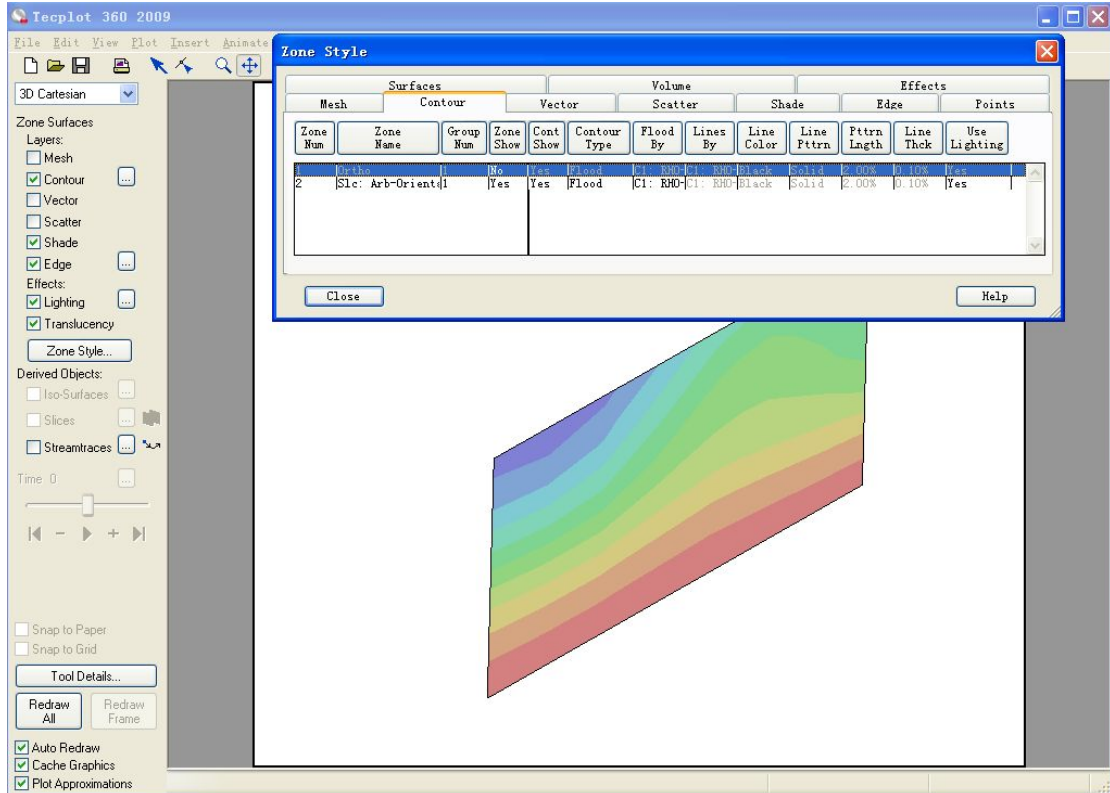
Tecplot 360 2009

File Edit View Plot Insert Animate

3D Cartesian

Zone Surfaces
Layers:
Mesh
Contour
Vector
Scatter
Shade
Edge
Effects:
Lighting
Translucency
Zone Style...
Derived Objects:
Iso-Surfaces
Slices
Streamtraces
Time 0

Snap to Paper
Snap to Grid
Tool Details...
Redraw All
Redraw Frame
Auto Redraw
Cache Graphics
Plot Approximations

Zone Style

Surfaces | Volume | Effects
Mesh | Contour | Vector | Scatter | Shade | Edge | Points

| Zone Num | Zone Name | Group Num | Zone Show | Cont Show | Contour Type | Flood By | Lines By | Line Color | Line Pttrn | Pttrn Lngth | Line Thck | Use Lighting |
|---|---|---|---|---|---|---|---|---|---|---|---|---|
| 1 | Ortho | 1 | No | Yes | Flood | C1: RHO- | C1: RHO- | Black | Solid | 2.00% | 0.10% | Yes |
| 2 | Slc: Arb-Orients | 1 | Yes | Yes | Flood | C1: RHO- | C1: RHO- | Black | Solid | 2.00% | 0.10% | Yes |

Close
Help